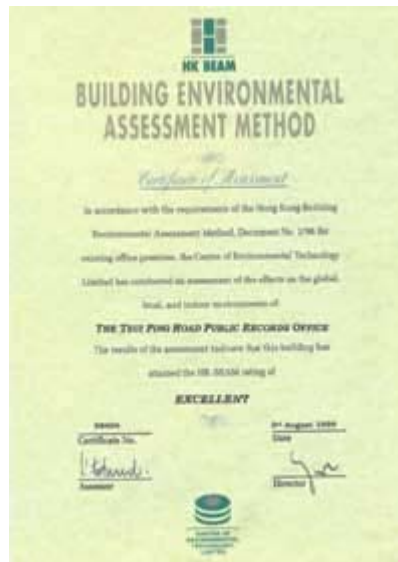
HK BEAM

BUILDING ENVIRONMENTAL ASSESSMENT METHOD

Certificate of Assessment

In accordance with the requirements of the Hong Kong Building Environmental Assessment Method, Document No. 2/96 for existing office premises, the Centre of Environmental Technology Limited has conducted an assessment of the effects on the global, local, and indoor environments of

THE TSUI PING ROAD PUBLIC RECORDS OFFICE

The results of the assessment indicate that this building has attained the HK-BEAM rating of

EXCELLENT

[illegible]
Certificate No.

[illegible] August 1999
Date

Assessor

Director

CENTRE OF ENVIRONMENTAL TECHNOLOGY LIMITED